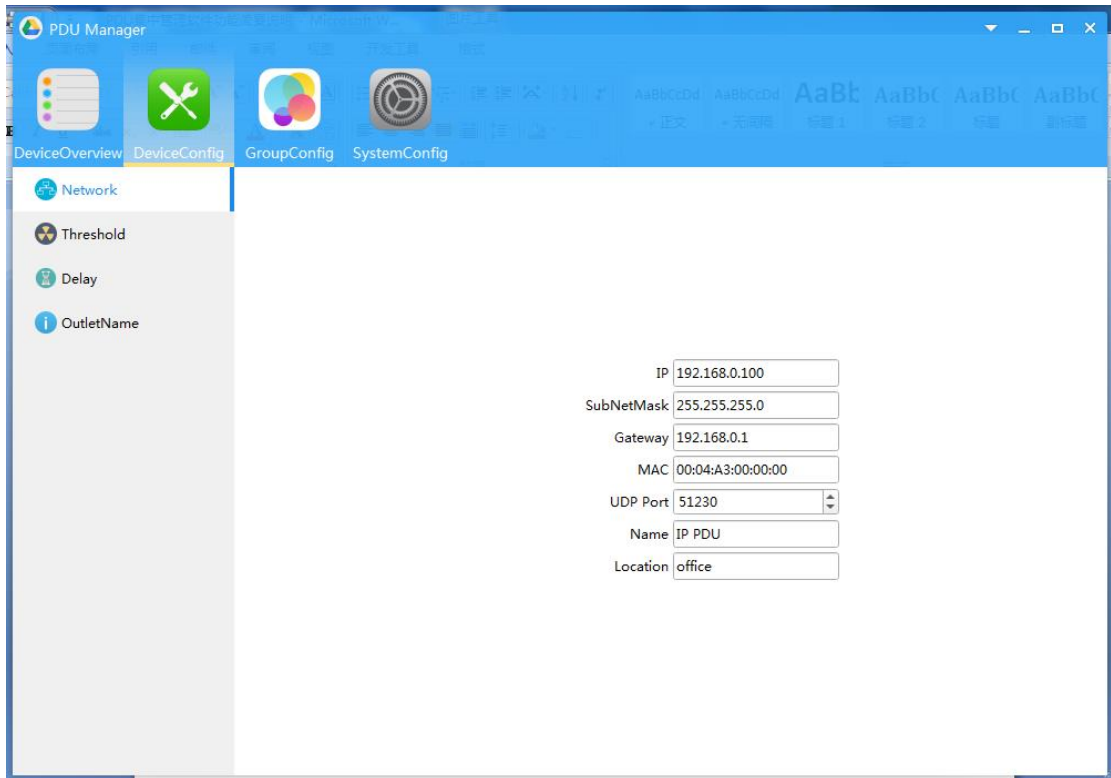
PDU Manager

DeviceOverview DeviceConfig GroupConfig SystemConfig

Network
Threshold
Delay
OutletName

IP 192.168.0.100
SubNetMask 255.255.255.0
Gateway 192.168.0.1
MAC 00:04:A3:00:00:00
UDP Port 51230
Name IP PDU
Location office